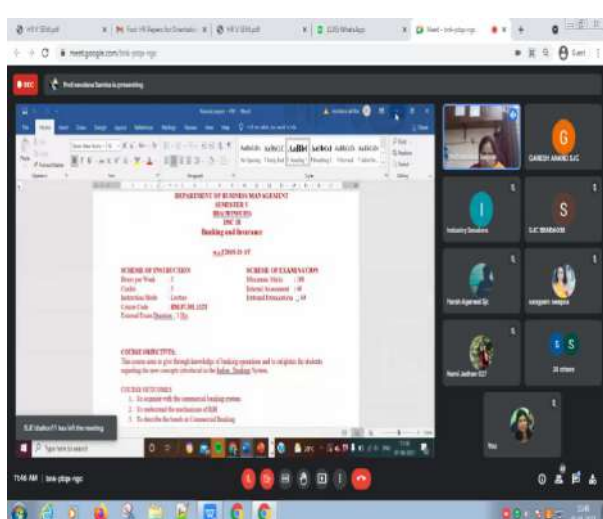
meet.google.com/bnk-ptqp-ngo

REC

Prof.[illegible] is presenting

DEPARTMENT OF BUSINESS MANAGEMENT
SEMESTER V
BBA(FINANCE)
DSC 3E
Banking and Insurance

w.e.f 2018-19

SCHEME OF INSTRUCTION
Hours per Week 5
Credits 5
Instruction Mode Lecture
Course Code BM.07.101.1131
External Exam Duration 3 Hrs

SCHEME OF EXAMINATION
Maximum Marks 100
Internal Assessment 40
External Evaluation 60

COURSE OBJECTIVE:
This course aims to give thorough knowledge of banking operations and to enlighten the students regarding the new concepts introduced in the Indian Banking System.

COURSE OUTCOMES
1. To acquaint with the commercial banking system
2. To understand the mechanism of RBI
3. To describe the trends in Commercial Banking

GANESH ANAND SJC
Industry Sessions
SJC BHAVAN
Harsh Agarwal Sjc
sangeeth swapna
Hemi Jadhav 027
30 others
You

SJC bhaho01 has left the meeting

7:46 AM | bnk-ptqp-ngo